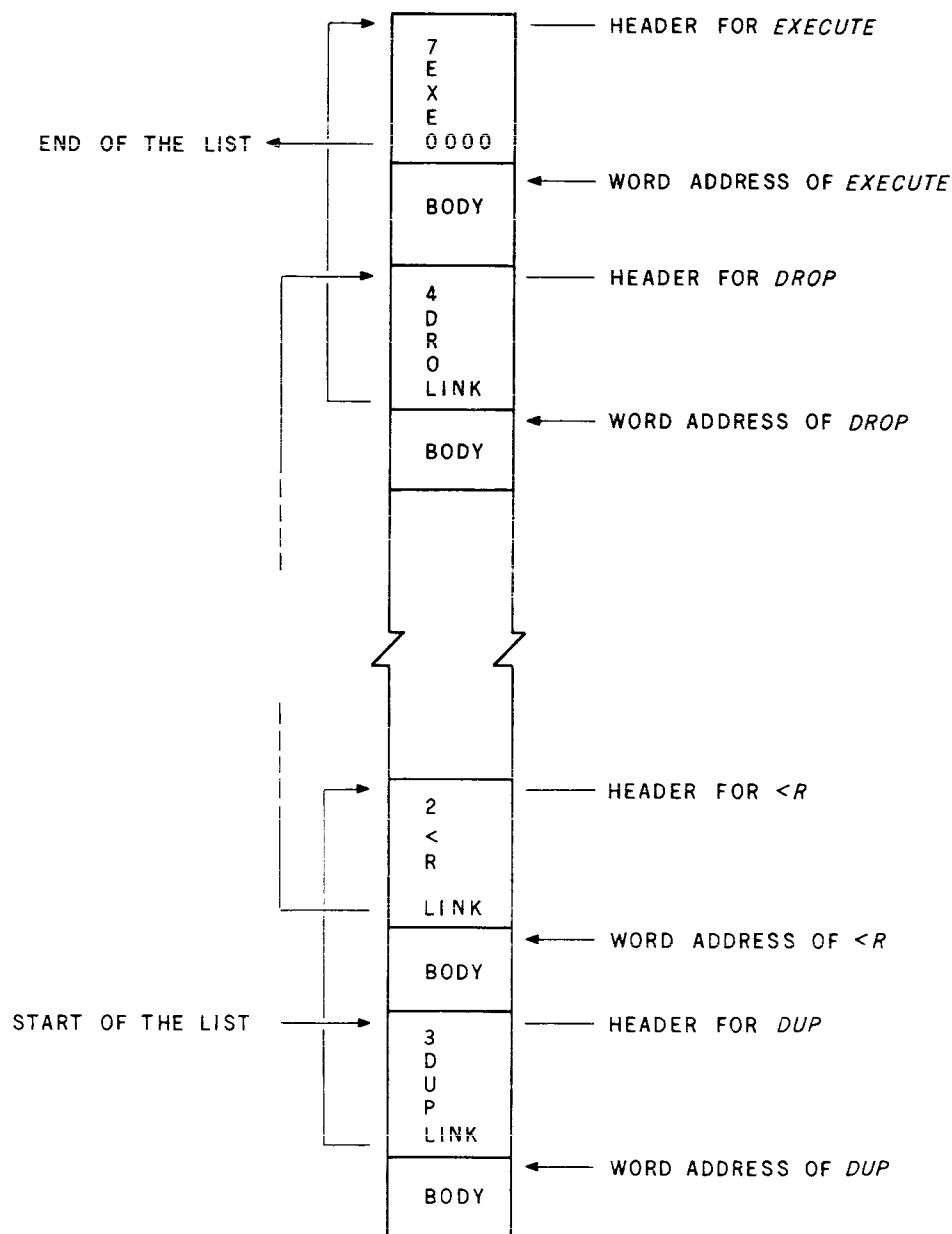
HEADER FOR *EXECUTE*

7
E
X
E
0000

END OF THE LIST

BODY

WORD ADDRESS OF *EXECUTE*

HEADER FOR *DROP*

4
D
R
O
LINK

WORD ADDRESS OF *DROP*

BODY

HEADER FOR *<R*

2
<
R
LINK

WORD ADDRESS OF *<R*

BODY

START OF THE LIST

HEADER FOR *DUP*

3
D
U
P
LINK

WORD ADDRESS OF *DUP*

BODY